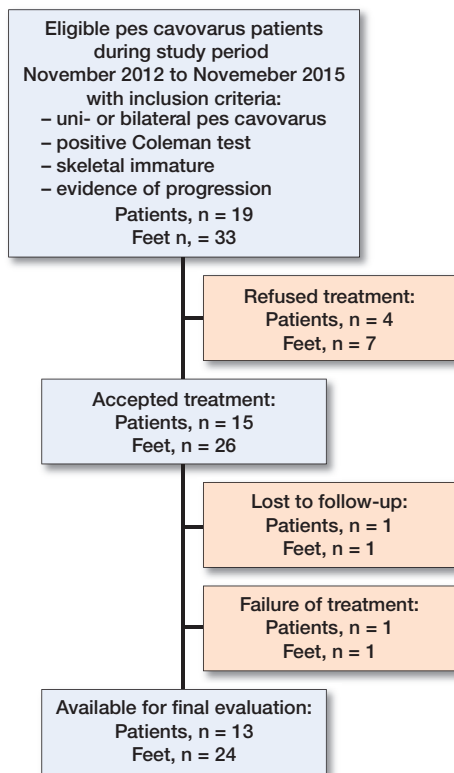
Eligible pes cavovarus patients during study period November 2012 to Novemeber 2015 with inclusion criteria:
– uni- or bilateral pes cavovarus
– positive Coleman test
– skeletal immature
– evidence of progression
Patients, n = 19
Feet n, = 33

Refused treatment:
Patients, n = 4
Feet, n = 7

Accepted treatment:
Patients, n = 15
Feet, n = 26

Lost to follow-up:
Patients, n = 1
Feet, n = 1

Failure of treatment:
Patients, n = 1
Feet, n = 1

Available for final evaluation:
Patients, n = 13
Feet, n = 24